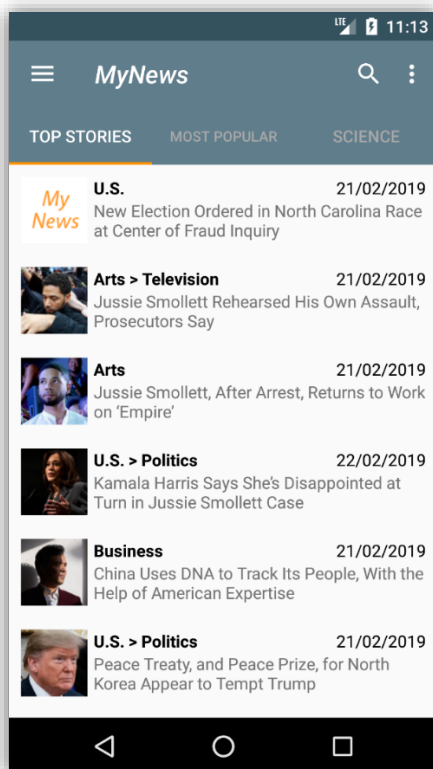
LTE 11:13

MyNews

TOP STORIES MOST POPULAR SCIENCE

My News

U.S. 21/02/2019
New Election Ordered in North Carolina Race at Center of Fraud Inquiry

Arts > Television 21/02/2019
Jussie Smollett Rehearsed His Own Assault, Prosecutors Say

Arts 21/02/2019
Jussie Smollett, After Arrest, Returns to Work on 'Empire'

U.S. > Politics 22/02/2019
Kamala Harris Says She's Disappointed at Turn in Jussie Smollett Case

Business 21/02/2019
China Uses DNA to Track Its People, With the Help of American Expertise

U.S. > Politics 21/02/2019
Peace Treaty, and Peace Prize, for North Korea Appear to Tempt Trump